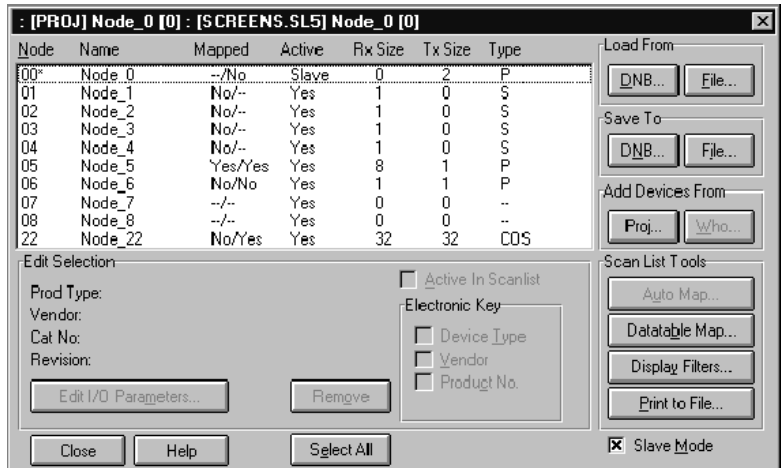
: [PROJ] Node_0 [0] : [SCREENS.SL5] Node_0 [0]

| Node | Name | Mapped | Active | Rx Size | Tx Size | Type |
|---|---|---|---|---|---|---|
| 00* | Node_0 | --/No | Slave | 0 | 2 | P |
| 01 | Node_1 | No/-- | Yes | 1 | 0 | S |
| 02 | Node_2 | No/-- | Yes | 1 | 0 | S |
| 03 | Node_3 | No/-- | Yes | 1 | 0 | S |
| 04 | Node_4 | No/-- | Yes | 1 | 0 | S |
| 05 | Node_5 | Yes/Yes | Yes | 8 | 1 | P |
| 06 | Node_6 | No/No | Yes | 1 | 1 | P |
| 07 | Node_7 | --/-- | Yes | 0 | 0 | -- |
| 08 | Node_8 | --/-- | Yes | 0 | 0 | -- |
| 22 | Node_22 | No/Yes | Yes | 32 | 32 | COS |

Load From
DNB...
File...
Save To
DNB...
File...
Add Devices From
Proj...
Who...
Scan List Tools
Auto Map...
Datatable Map...
Display Filters...
Print to File...

Edit Selection
Prod Type:
Vendor:
Cat No:
Revision:
Active In Scanlist
Electronic Key
Device Type
Vendor
Product No.
Edit I/O Parameters...
Remove

Close
Help
Select All
Slave Mode